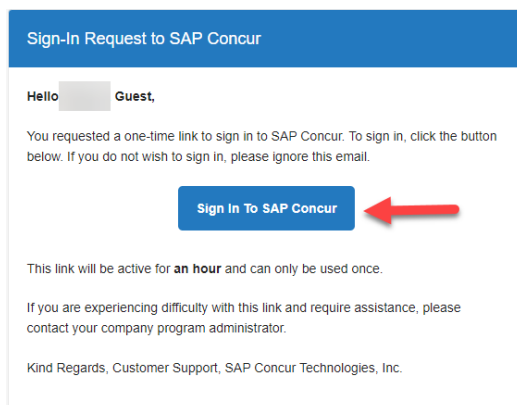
Sign-In Request to SAP Concur

Hello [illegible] Guest,

You requested a one-time link to sign in to SAP Concur. To sign in, click the button below. If you do not wish to sign in, please ignore this email.

Sign In To SAP Concur

This link will be active for an hour and can only be used once.

If you are experiencing difficulty with this link and require assistance, please contact your company program administrator.

Kind Regards, Customer Support, SAP Concur Technologies, Inc.